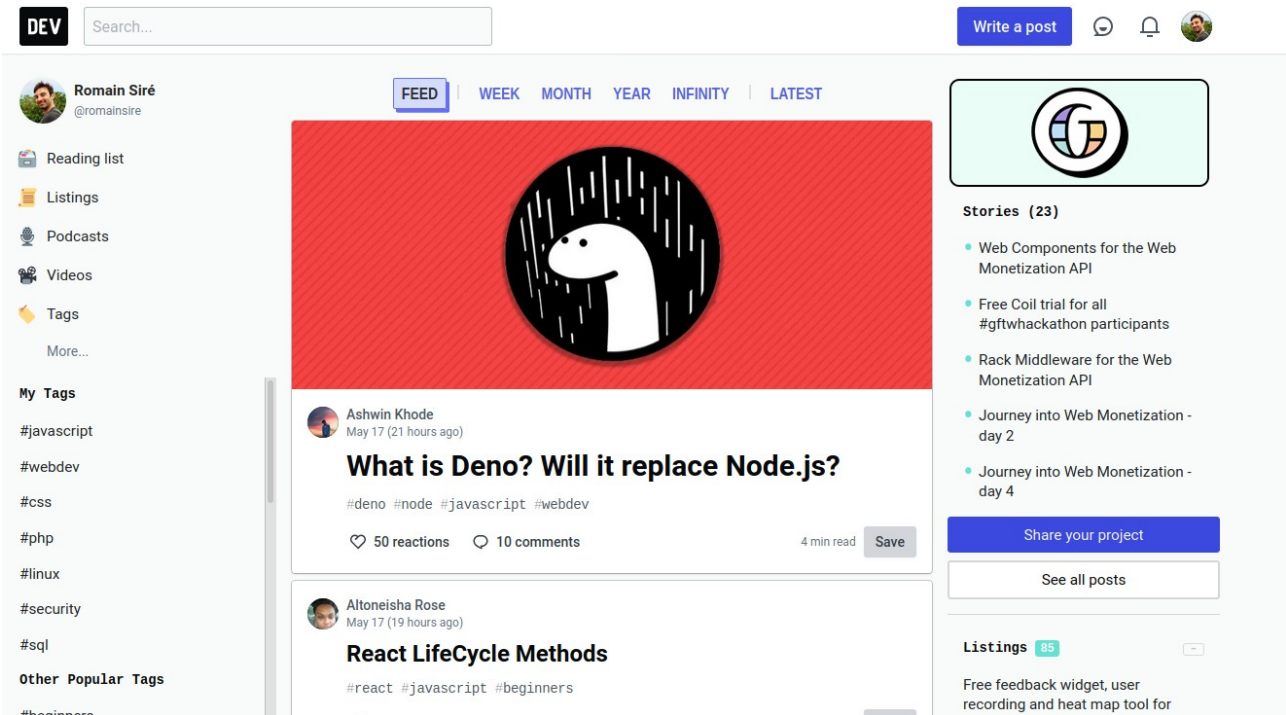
DEV

Search...

Write a post

Romain Siré
@romainsire

Reading list
Listings
Podcasts
Videos
Tags
More...

My Tags
#javascript
#webdev
#css
#php
#linux
#security
#sql

Other Popular Tags
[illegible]

FEED | WEEK MONTH YEAR INFINITY | LATEST

Ashwin Khode
May 17 (21 hours ago)

What is Deno? Will it replace Node.js?

#deno #node #javascript #webdev

50 reactions 10 comments 4 min read Save

Altoneisha Rose
May 17 (19 hours ago)

React LifeCycle Methods

#react #javascript #beginners

Stories (23)

• Web Components for the Web Monetization API

• Free Coil trial for all #gftwhackathon participants

• Rack Middleware for the Web Monetization API

• Journey into Web Monetization - day 2

• Journey into Web Monetization - day 4

Share your project

See all posts

Listings 85

Free feedback widget, user recording and heat map tool for